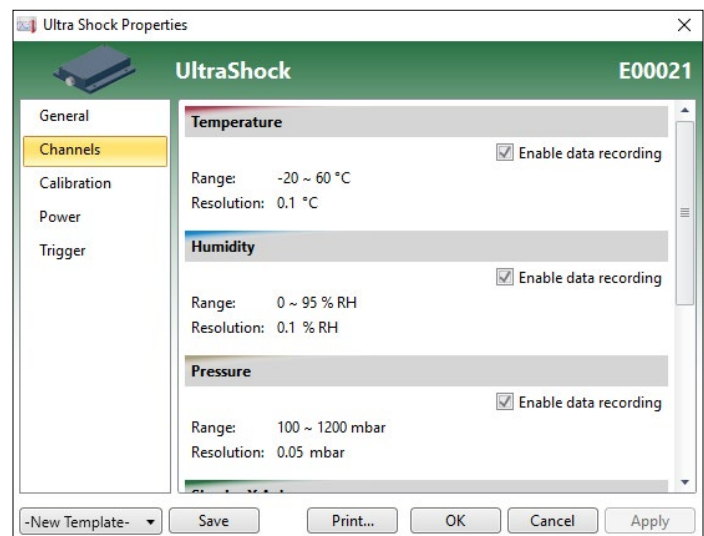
Ultra Shock Properties
×

UltraShock
E00021

General
Channels
Calibration
Power
Trigger

Temperature
Enable data recording
Range: -20 ~ 60 °C
Resolution: 0.1 °C

Humidity
Enable data recording
Range: 0 ~ 95 % RH
Resolution: 0.1 % RH

Pressure
Enable data recording
Range: 100 ~ 1200 mbar
Resolution: 0.05 mbar

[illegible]

-New Template-
Save
Print...
OK
Cancel
Apply